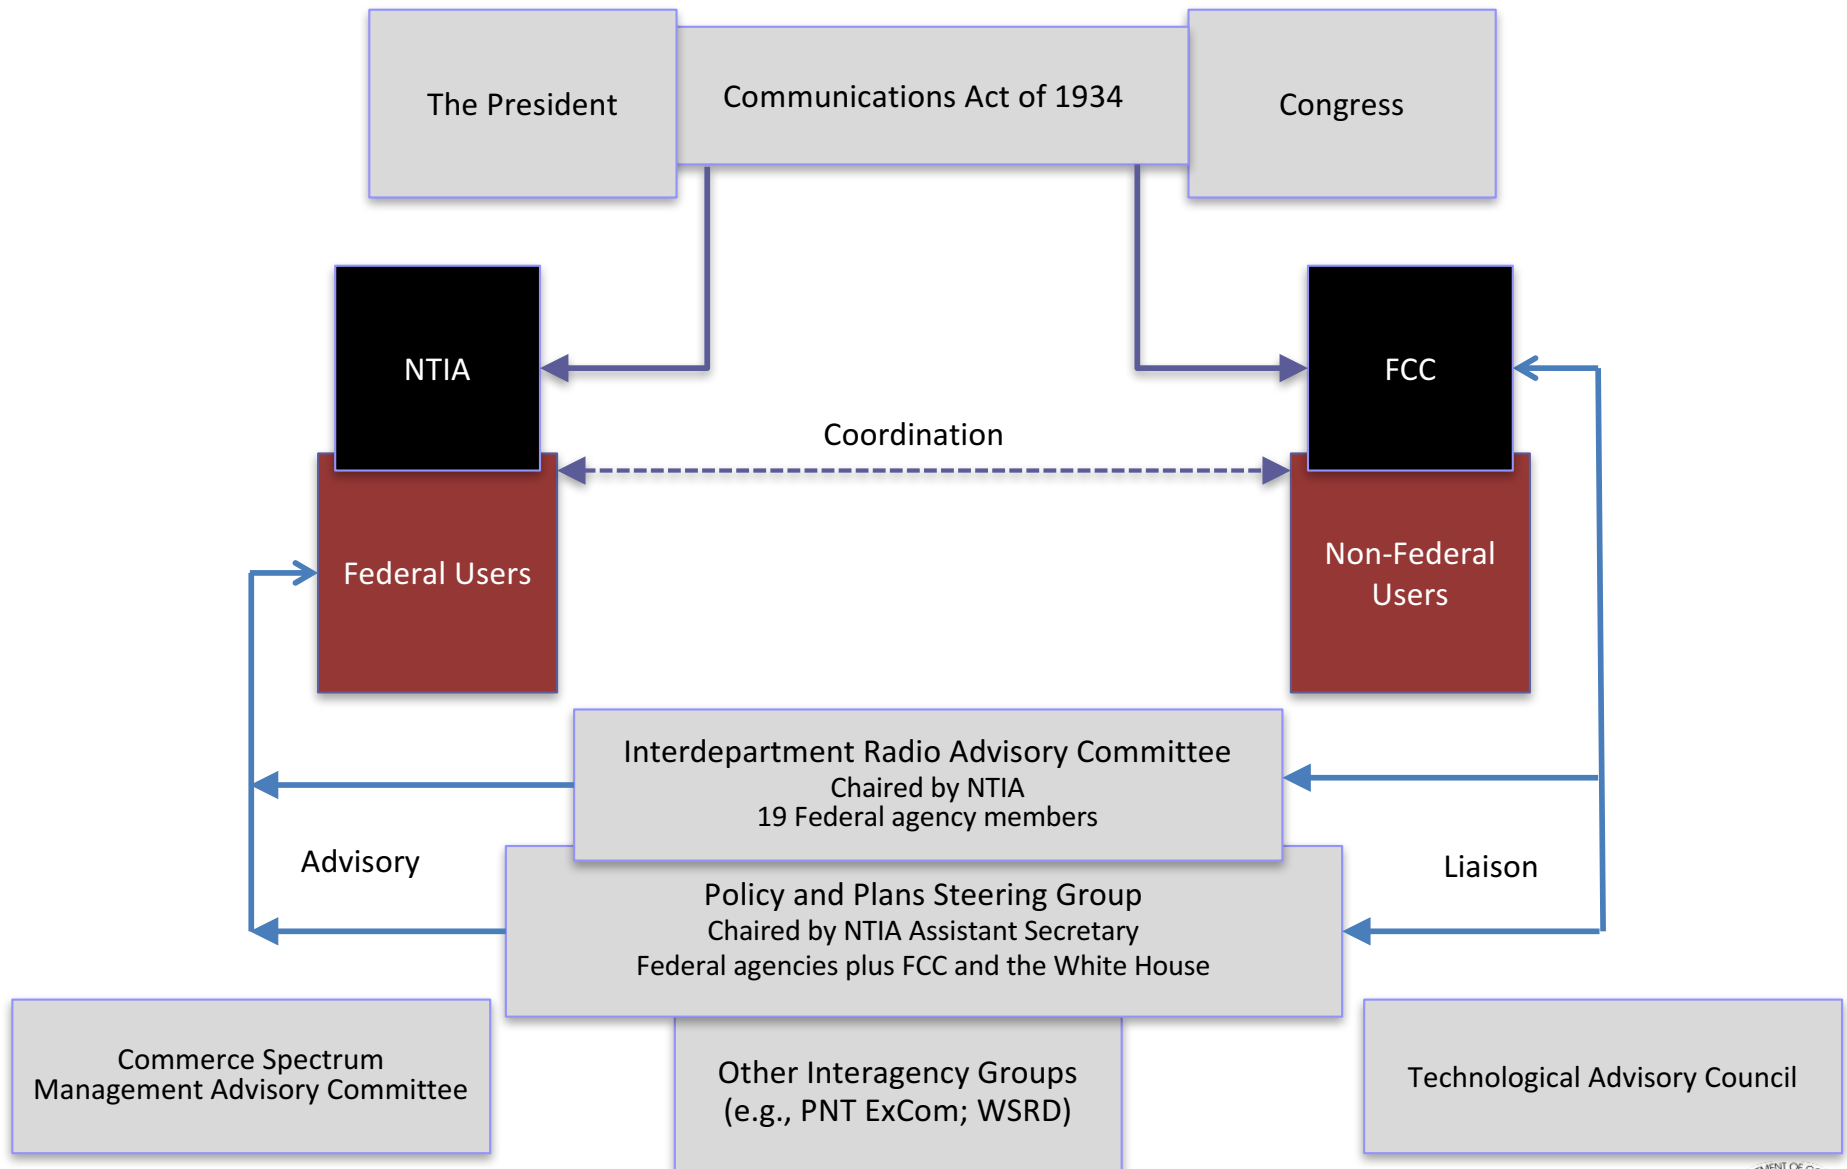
The President

Communications Act of 1934

Congress

NTIA

FCC

Coordination

Federal Users

Non-Federal Users

Interdepartment Radio Advisory Committee
Chaired by NTIA
19 Federal agency members

Advisory

Liaison

Policy and Plans Steering Group
Chaired by NTIA Assistant Secretary
Federal agencies plus FCC and the White House

Commerce Spectrum Management Advisory Committee

Other Interagency Groups (e.g., PNT ExCom; WSRD)

Technological Advisory Council